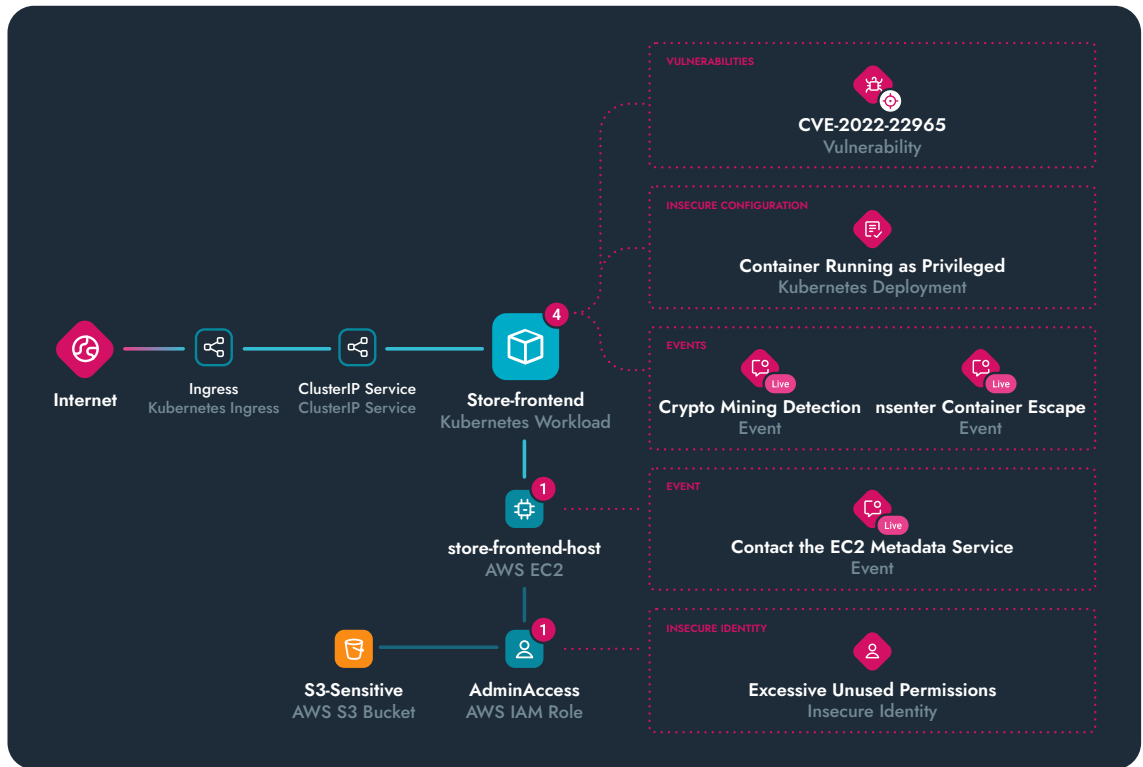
VULNERABILITIES

CVE-2022-22965
Vulnerability

INSECURE CONFIGURATION

Container Running as Privileged
Kubernetes Deployment

Internet

Ingress
Kubernetes Ingress

ClusterIP Service
ClusterIP Service

4

Store-frontend
Kubernetes Workload

EVENTS

Live
Crypto Mining Detection
Event

Live
nsenter Container Escape
Event

1

store-frontend-host
AWS EC2

EVENT

Live
Contact the EC2 Metadata Service
Event

1

S3-Sensitive
AWS S3 Bucket

AdminAccess
AWS IAM Role

INSECURE IDENTITY

Excessive Unused Permissions
Insecure Identity